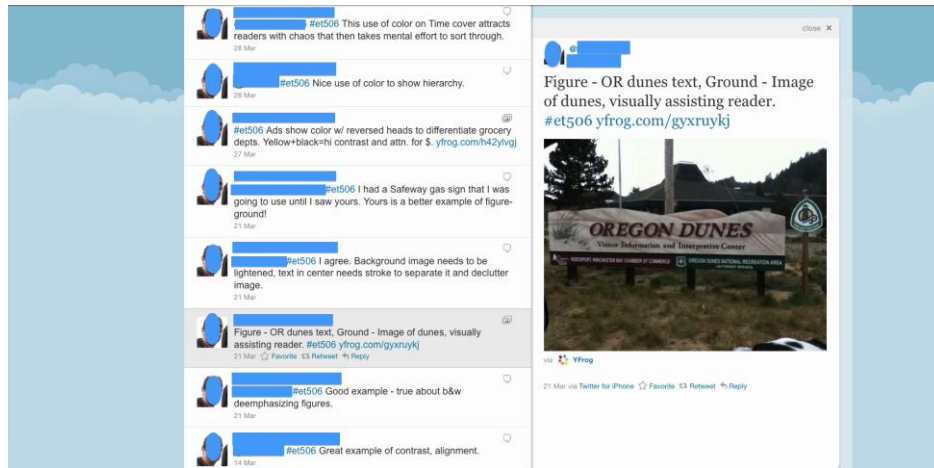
#et506 This use of color on Time cover attracts readers with chaos that then takes mental effort to sort through.
28 Mar

#et506 Nice use of color to show hierarchy.
28 Mar

#et506 Ads show color w/ reversed heads to differentiate grocery depts. Yellow+black=hi contrast and attn. for $. yfrog.com/h42ylvgj
27 Mar

#et506 I had a Safeway gas sign that I was going to use until I saw yours. Yours is a better example of figure-ground!
21 Mar

#et506 I agree. Background image needs to be lightened, text in center needs stroke to separate it and declutter image.
21 Mar

Figure - OR dunes text, Ground - Image of dunes, visually assisting reader. #et506 yfrog.com/gyxruykj
21 Mar Favorite Retweet Reply

#et506 Good example - true about b&w deemphasizing figures.
21 Mar

#et506 Great example of contrast, alignment.
14 Mar

close ×

@

Figure - OR dunes text, Ground - Image of dunes, visually assisting reader. #et506 yfrog.com/gyxruykj

OREGON DUNES
Visitor Information and Interpretive Center
REEDSPORT WINCHESTER BAY CHAMBER OF COMMERCE
OREGON DUNES NATIONAL RECREATION AREA

via YFrog

21 Mar via Twitter for iPhone Favorite Retweet Reply